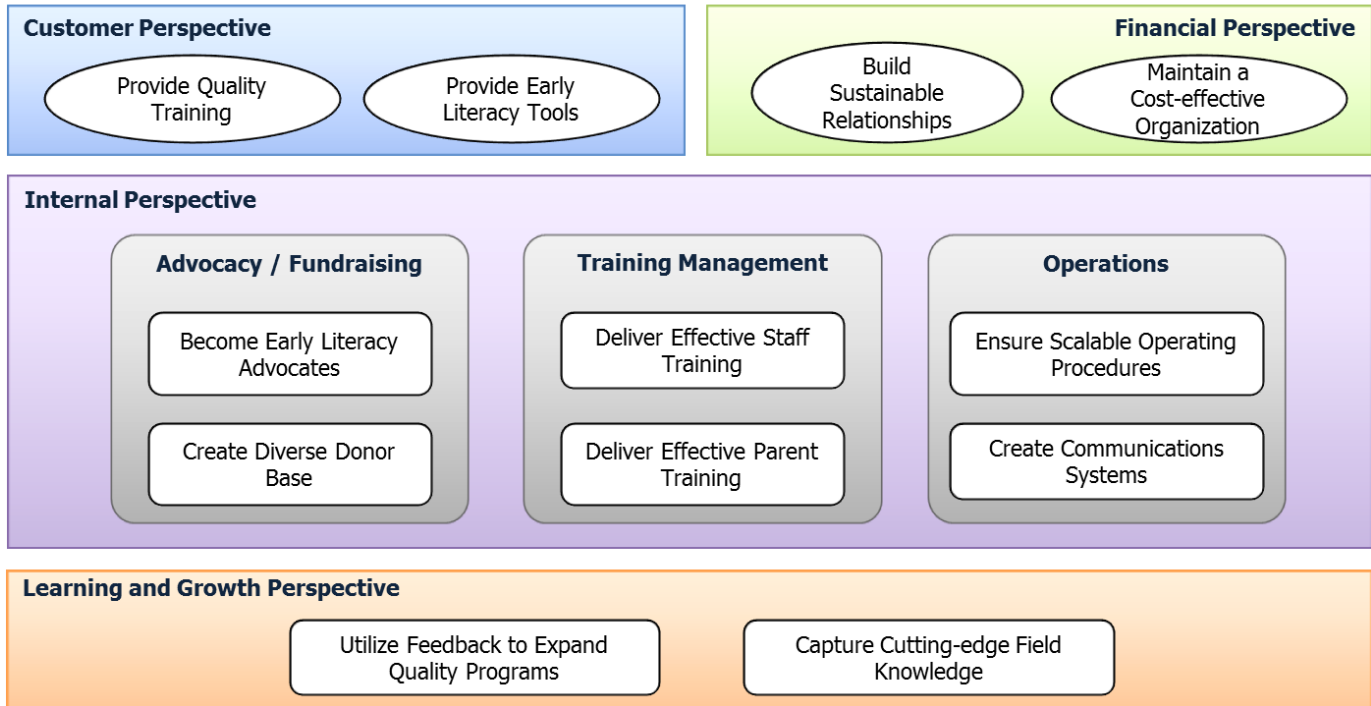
Customer Perspective

Provide Quality Training

Provide Early Literacy Tools

Financial Perspective

Build Sustainable Relationships

Maintain a Cost-effective Organization

Internal Perspective

Advocacy / Fundraising

Become Early Literacy Advocates

Create Diverse Donor Base

Training Management

Deliver Effective Staff Training

Deliver Effective Parent Training

Operations

Ensure Scalable Operating Procedures

Create Communications Systems

Learning and Growth Perspective

Utilize Feedback to Expand Quality Programs

Capture Cutting-edge Field Knowledge